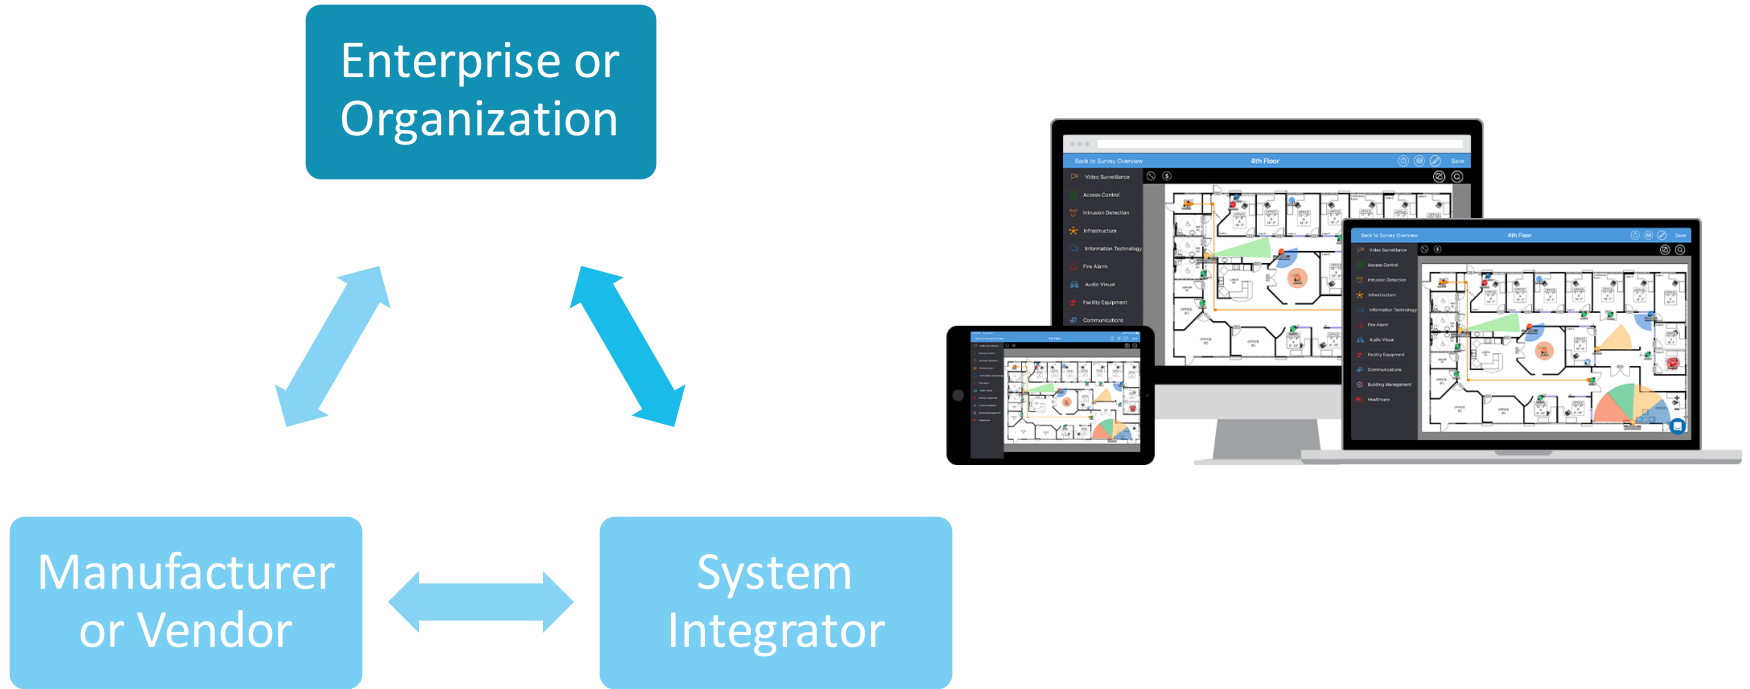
Enterprise or Organization

Manufacturer or Vendor

System Integrator

Back to Survey Overview
4th Floor
Save

Video Surveillance
Access Control
Intrusion Detection
Infrastructure
Information Technology
Fire Alarm
Audio Visual
Facility Equipment
Communications

Back to Survey Overview
4th Floor
Save

Video Surveillance
Access Control
Intrusion Detection
Infrastructure
Information Technology
Fire Alarm
Audio Visual
Facility Equipment
Communications
Building Management
Healthcare